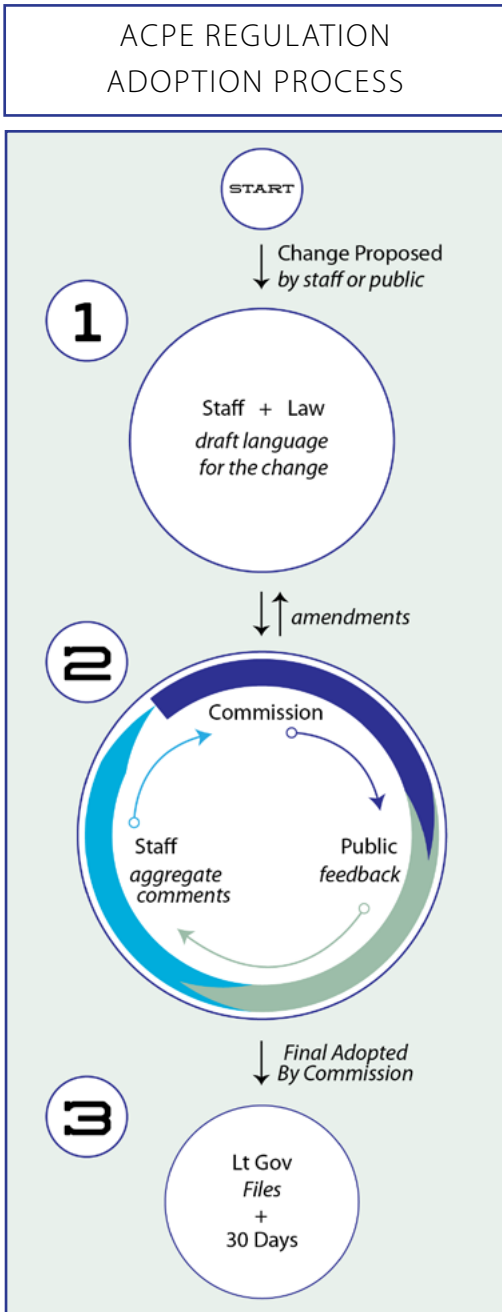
ACPE REGULATION ADOPTION PROCESS

START

Change Proposed
*by staff or public*

1

Staff + Law
*draft language for the change*

*amendments*

2

Commission

Staff
*aggregate comments*

Public
*feedback*

*Final Adopted By Commission*

3

Lt Gov
*Files*
+
30 Days